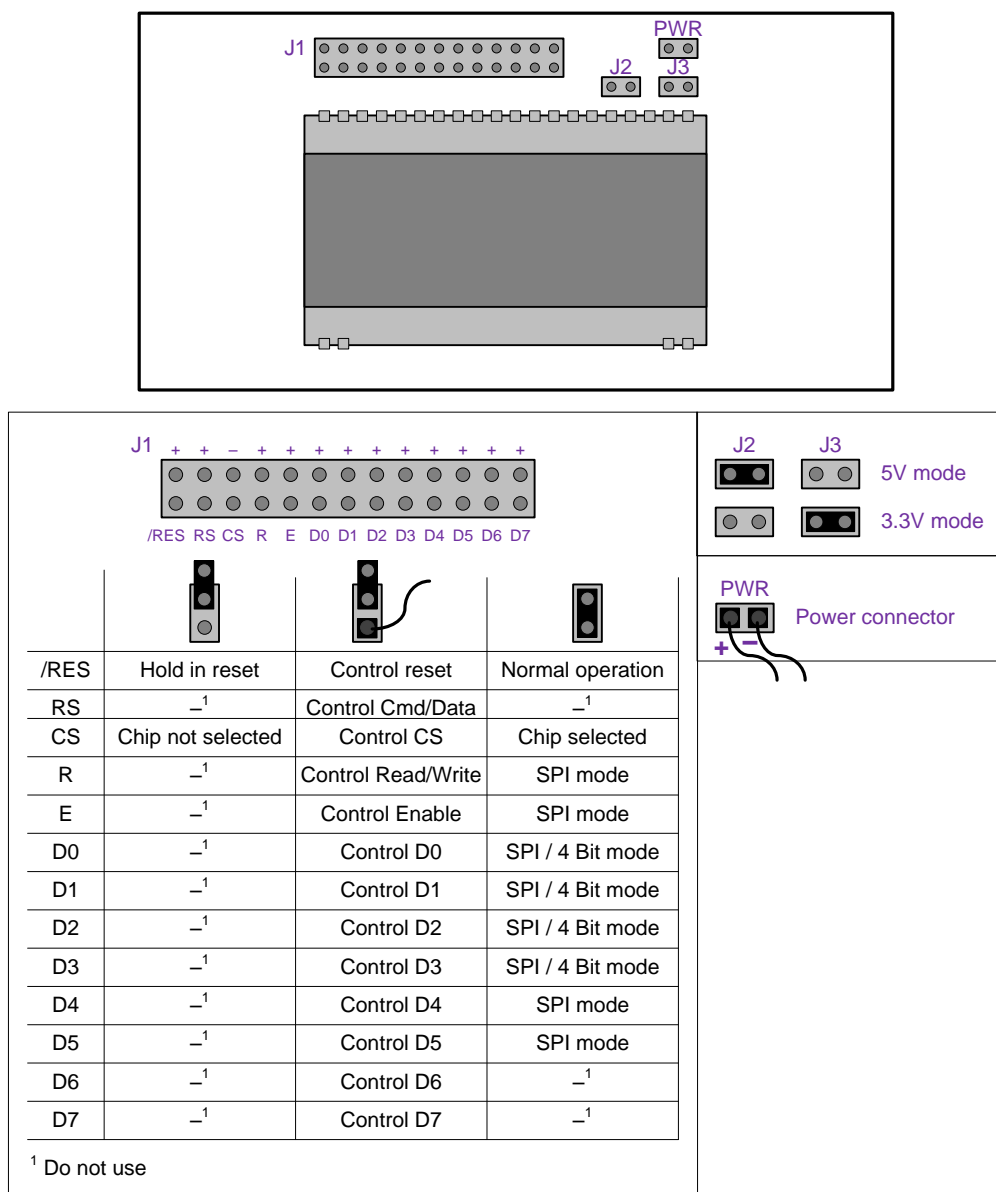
J1
PWR
J2
J3

J1
+ + – + + + + + + + + + +
/RES RS CS R E D0 D1 D2 D3 D4 D5 D6 D7

| | | | |
|---|---|---|---|
| /RES | Hold in reset | Control reset | Normal operation |
| RS | $–^1$ | Control Cmd/Data | $–^1$ |
| CS | Chip not selected | Control CS | Chip selected |
| R | $–^1$ | Control Read/Write | SPI mode |
| E | $–^1$ | Control Enable | SPI mode |
| D0 | $–^1$ | Control D0 | SPI / 4 Bit mode |
| D1 | $–^1$ | Control D1 | SPI / 4 Bit mode |
| D2 | $–^1$ | Control D2 | SPI / 4 Bit mode |
| D3 | $–^1$ | Control D3 | SPI / 4 Bit mode |
| D4 | $–^1$ | Control D4 | SPI mode |
| D5 | $–^1$ | Control D5 | SPI mode |
| D6 | $–^1$ | Control D6 | $–^1$ |
| D7 | $–^1$ | Control D7 | $–^1$ |

$^1$ Do not use

J2 J3
5V mode
3.3V mode

PWR
Power connector
+ –